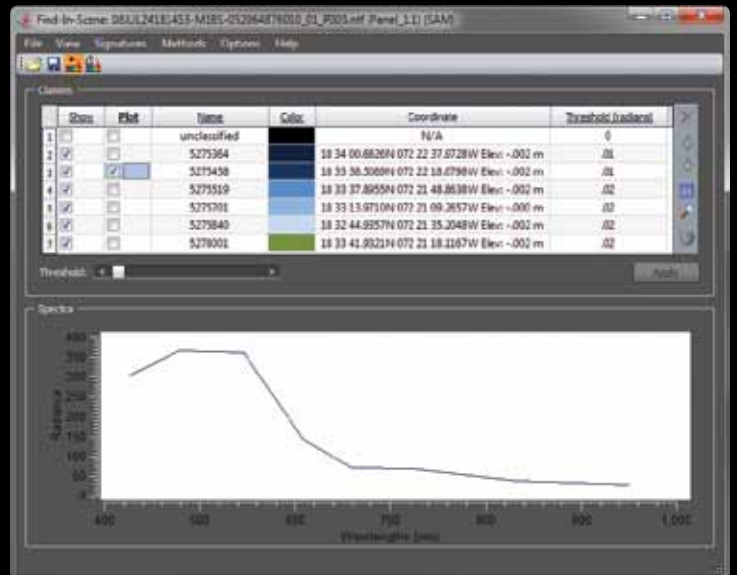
Find-In-Scene: 08JUL24183453-M1BS-052064876010_01_P001.ntf :Panel_1(1) (SAM)

File View Signatures Methods Options Help

Classes

| | Show | Plot | Name | Color | Coordinate | Threshold (radians) |
|---|---|---|---|---|---|---|
| 1 | | | unclassified | | N/A | 0 |
| 2 | ☑ | | 5275364 | | 18 34 00.6826N 072 22 37.0728W Elev: -.002 m | .01 |
| 3 | ☑ | ☑ | 5275438 | | 18 33 38.5088N 072 22 18.0798W Elev: -.002 m | .01 |
| 4 | ☑ | | 5275519 | | 18 33 37.8855N 072 21 48.8838W Elev: -.002 m | .02 |
| 5 | ☑ | | 5275701 | | 18 33 13.9710N 072 21 09.2657W Elev: -.000 m | .02 |
| 6 | ☑ | | 5275840 | | 18 32 44.9357N 072 21 35.2048W Elev: -.002 m | .02 |
| 7 | ☑ | | 5278001 | | 18 33 41.0321N 072 21 18.1167W Elev: -.002 m | .02 |

Threshold:

Apply

Spectra

Radiance

400 350 300 250 200 150 100 50 0

400 500 600 700 800 900 1,000

Wavelengths (nm)